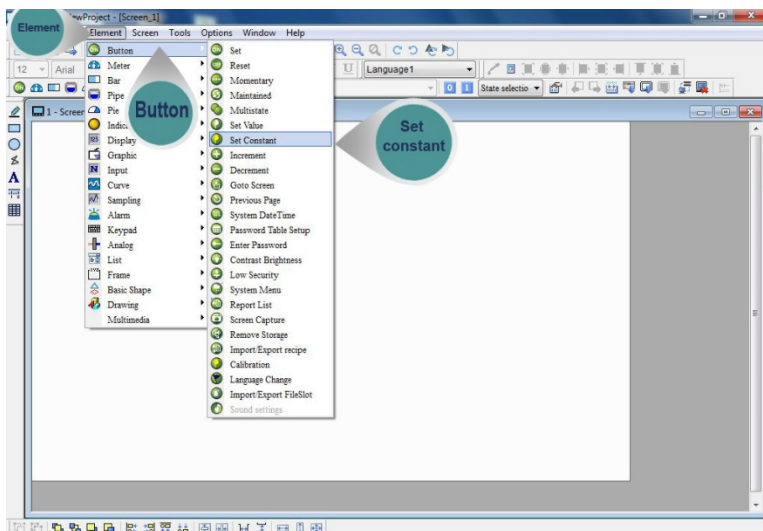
Element
wProject - [Screen_1]
Element Screen Tools Options Window Help
12 Arial
Language1
State selectio
1 - Screen
Button
Meter
Bar
Pipe
Pie
Indic
Display
Graphic
Input
Curve
Sampling
Alarm
Keypad
Analog
List
Frame
Basic Shape
Drawing
Multimedia
Button
Set
Reset
Momentary
Maintained
Multistate
Set Value
Set Constant
Increment
Decrement
Goto Screen
Previous Page
System DateTime
Password Table Setup
Enter Password
Contrast Brightness
Low Security
System Menu
Report List
Screen Capture
Remove Storage
Import/Export recipe
Calibration
Language Change
Import/Export FileSlot
Sound settings
Set constant